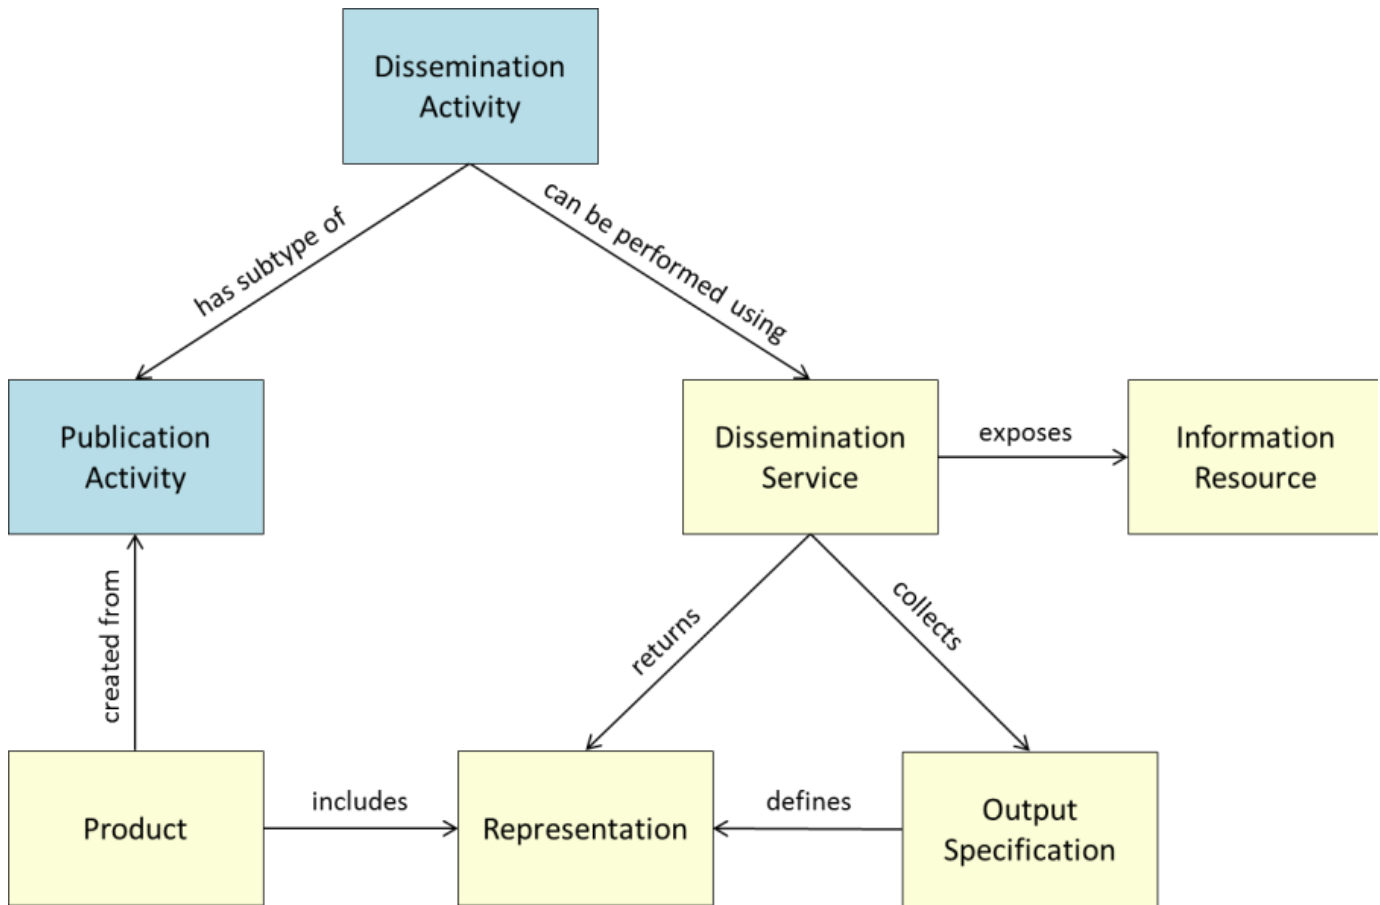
Dissemination Activity

has subtype of

can be performed using

Publication Activity

Dissemination Service

exposes

Information Resource

created from

returns

collects

Product

includes

Representation

defines

Output Specification